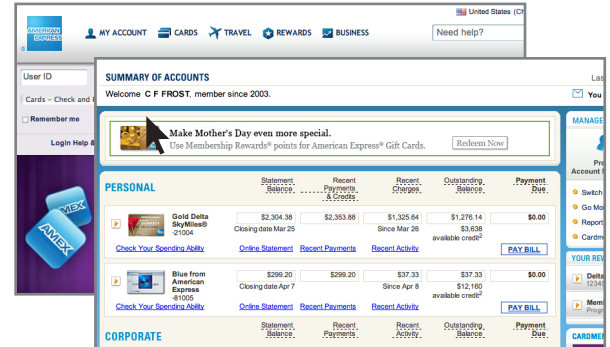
AMERICAN EXPRESS

MY ACCOUNT CARDS TRAVEL REWARDS BUSINESS

United States (Ch

Need help?

User ID

Cards – Check and

Remember me

Login Help &

AMEX

AMEX

SUMMARY OF ACCOUNTS

Las

Welcome C F FROST, member since 2003.

You

Make Mother's Day even more special.
Use Membership Rewards® points for American Express® Gift Cards.

Redeem Now

MANAGE

Pr
Account I

Switch

Go Mo

Report

Cardm

PERSONAL

| | Statement Balance | Recent Payments & Credits | Recent Charges | Outstanding Balance | Payment Due |
|---|---|---|---|---|---|
| Gold Delta SkyMiles® -21004 | \$2,304.38 Closing date Mar 25 | \$2,353.88 | \$1,325.64 Since Mar 26 | \$1,276.14 \$3,638 available credit² | \$0.00 |
| Check Your Spending Ability | Online Statement | Recent Payments | Recent Activity | | PAY BILL |
| Blue from American Express -81005 | \$299.20 Closing date Apr 7 | \$299.20 | \$37.33 Since Apr 8 | \$37.33 \$12,160 available credit² | \$0.00 |
| Check Your Spending Ability | Online Statement | Recent Payments | Recent Activity | | PAY BILL |

YOUR REV

Delta
12345

Mem
Progr

CORPORATE

Statement Balance | Recent Payments & Credits | Recent Activity | Outstanding Balance | Payment Due

CARDME